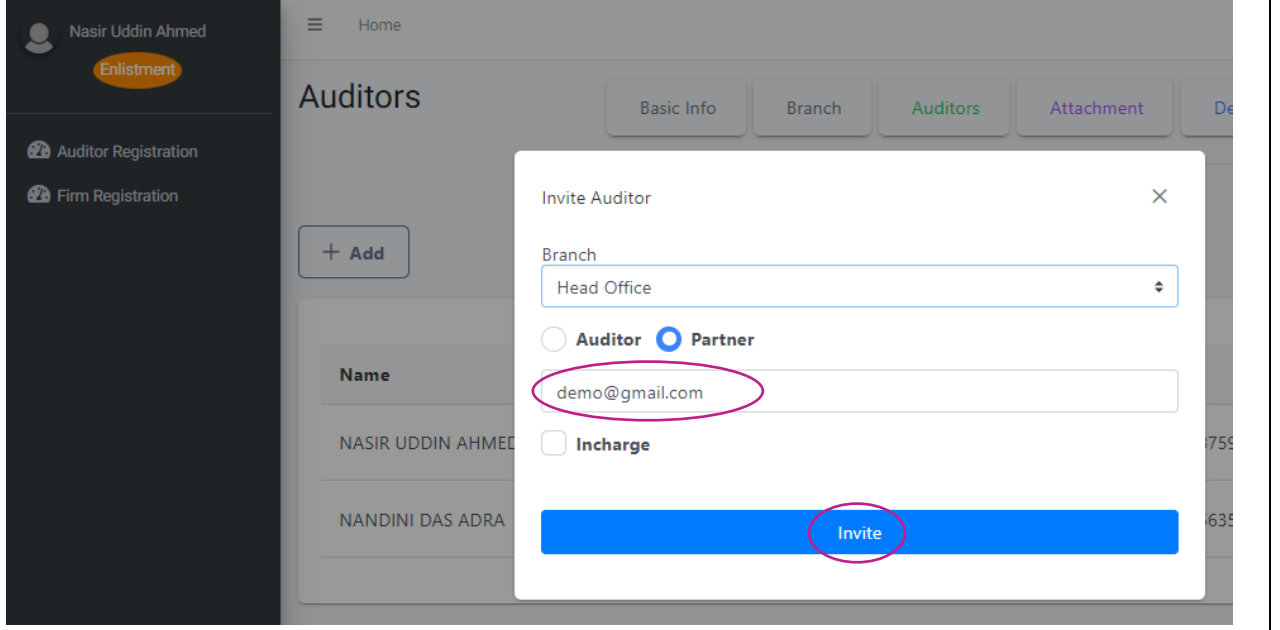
Nasir Uddin Ahmed
Enlistment

Auditor Registration
Firm Registration

Home

Auditors

Basic Info
Branch
Auditors
Attachment
De

+ Add

Name
NASIR UDDIN AHMED
NANDINI DAS ADRA

Invite Auditor

Branch
Head Office

Auditor
Partner

demo@gmail.com

Incharge

Invite